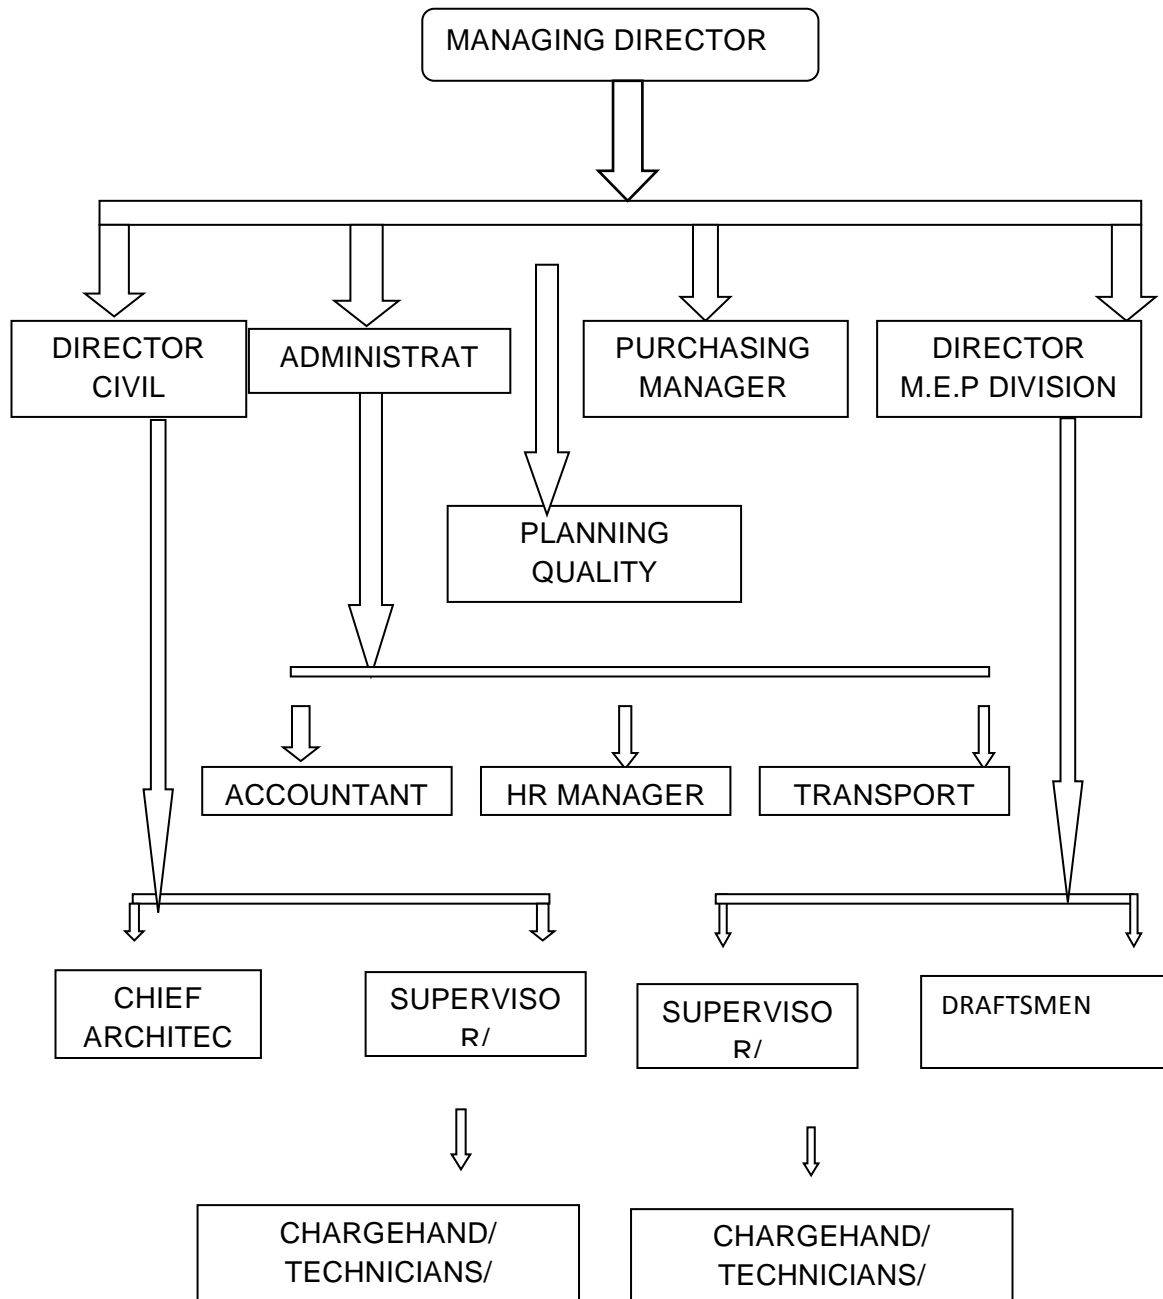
MANAGING DIRECTOR

DIRECTOR CIVIL

ADMINISTRAT

PURCHASING MANAGER

DIRECTOR M.E.P DIVISION

PLANNING QUALITY

ACCOUNTANT

HR MANAGER

TRANSPORT

CHIEF ARCHITEC

SUPERVISO R/

SUPERVISO R/

DRAFTSMEN

CHARGEHAND/ TECHNICIANS/

CHARGEHAND/ TECHNICIANS/